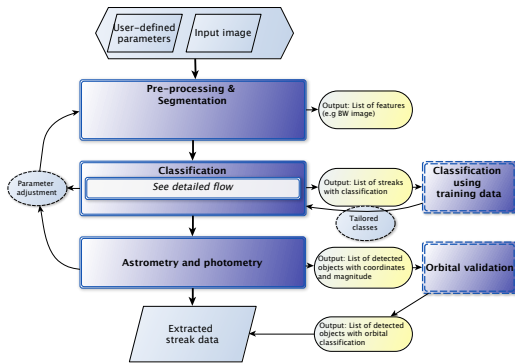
User-defined parameters

Input image

Pre-processing & Segmentation

Output: List of features (e.g BW image)

Parameter adjustment

Classification

See detailed flow

Output: List of streaks with classification

Classification using training data

Tailored classes

Astrometry and photometry

Output: List of detected objects with coordinates and magnitude

Orbital validation

Extracted streak data

Output: List of detected objects with orbital classification